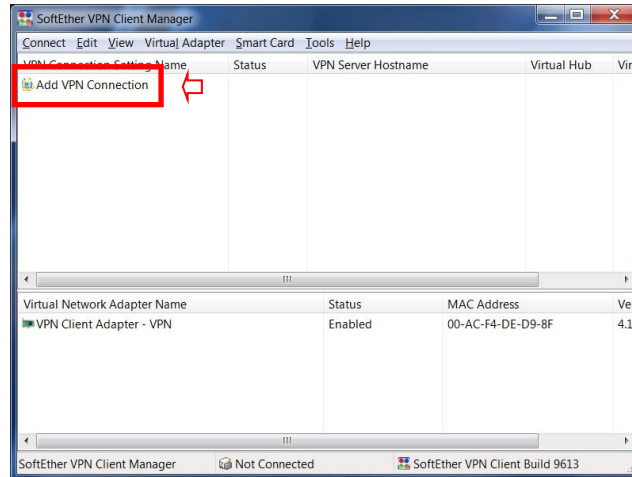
SoftEther VPN Client Manager

Connect Edit View Virtual Adapter Smart Card Tools Help

| VPN Connection Setting Name | Status | VPN Server Hostname | Virtual Hub | Vi |
|---|---|---|---|---|
| Add VPN Connection | | | | |

III

| Virtual Network Adapter Name | Status | MAC Address | Ve |
|---|---|---|---|
| VPN Client Adapter - VPN | Enabled | 00-AC-F4-DE-D9-8F | 4.1 |

III

SoftEther VPN Client Manager | Not Connected | SoftEther VPN Client Build 9613